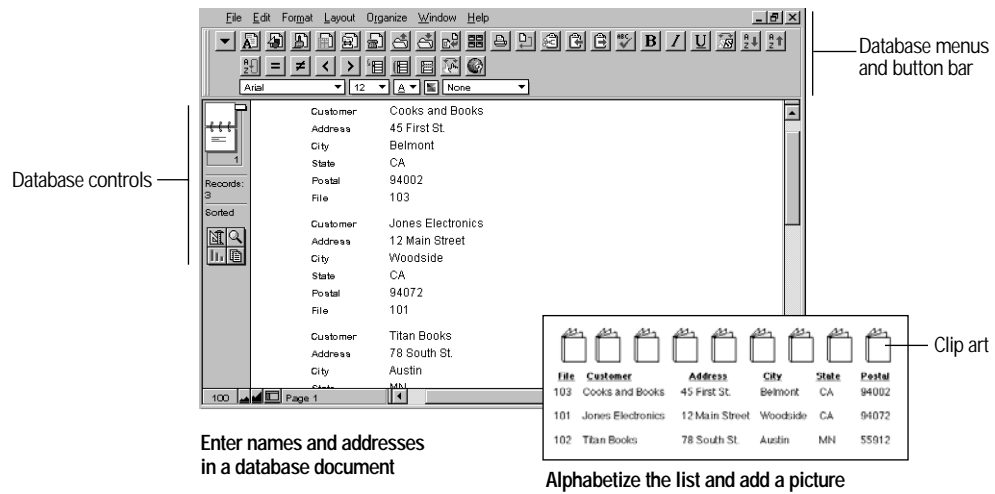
File Edit Format Layout Organize Window Help

Database menus and button bar

Arial 12 A None

Database controls

1

Records: 3

Sorted

Customer Cooks and Books
Address 45 First St.
City Belmont
State CA
Postal 94002
File 103

Customer Jones Electronics
Address 12 Main Street
City Woodside
State CA
Postal 94072
File 101

Customer Titan Books
Address 78 South St.
City Austin
State MN

100 Page 1

| File | Customer | Address | City | State | Postal |
|---|---|---|---|---|---|
| 103 | Cooks and Books | 45 First St. | Belmont | CA | 94002 |
| 101 | Jones Electronics | 12 Main Street | Woodside | CA | 94072 |
| 102 | Titan Books | 78 South St. | Austin | MN | 55912 |

Clip art

Enter names and addresses in a database document

Alphabetize the list and add a picture